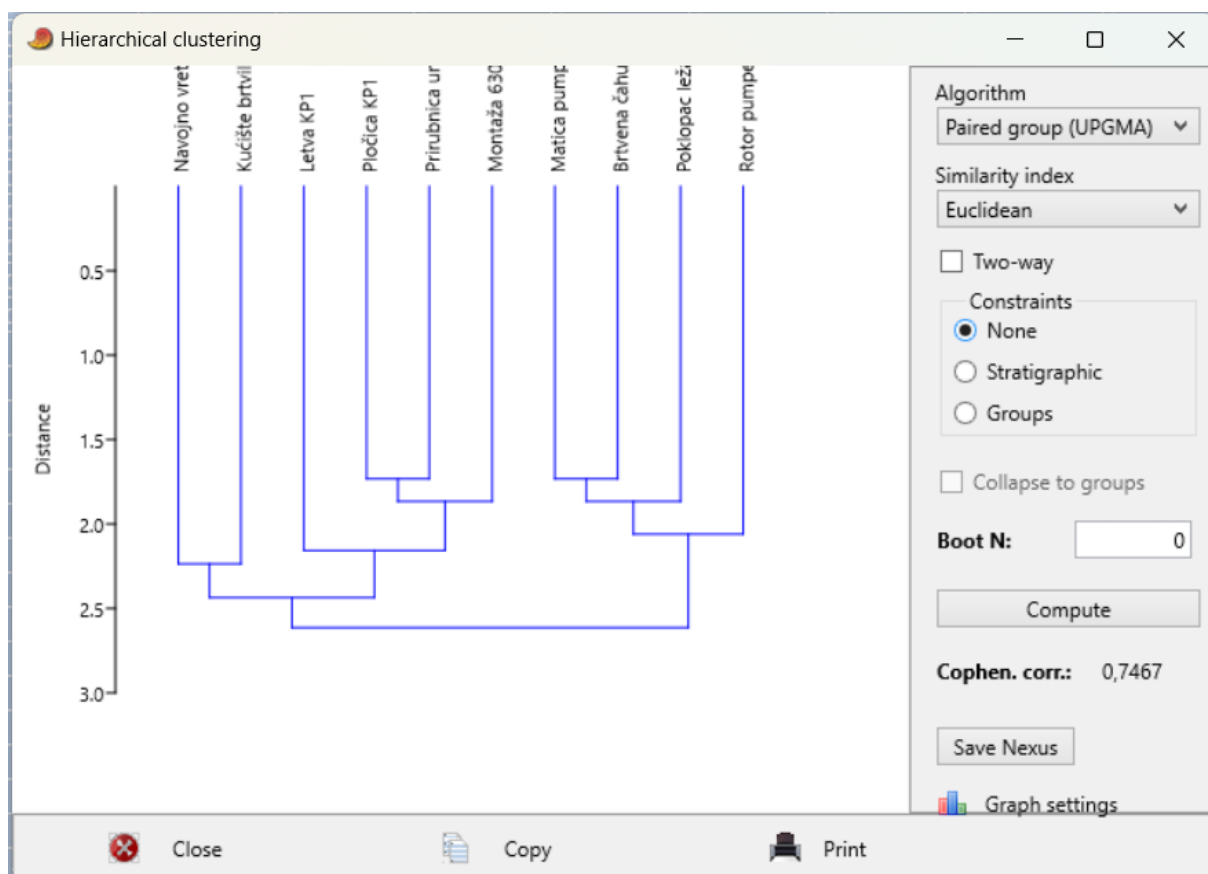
Hierarchical clustering

Navojno vret
Kućište brtvil
Letva KP1
Pločica KP1
Prirubnica ur
Montaža 630
Matica pump
Brtvena čahu
Poklopac leža
Rotor pumpe

Distance

0.5
1.0
1.5
2.0
2.5
3.0

Algorithm
Paired group (UPGMA)
Similarity index
Euclidean
Two-way
Constraints
None
Stratigraphic
Groups
Collapse to groups
Boot N:
0
Compute
Cophen. corr.: 0,7467
Save Nexus
Graph settings

Close
Copy
Print